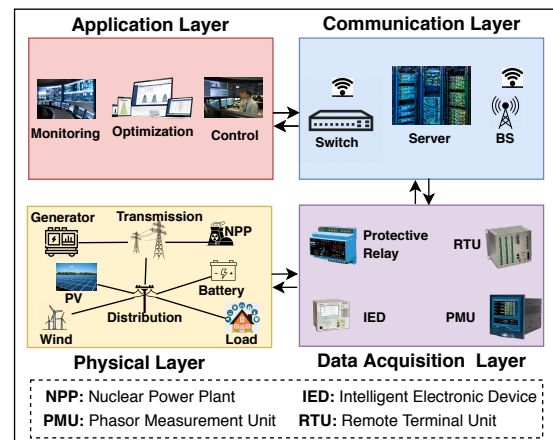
Application Layer

Communication Layer

Monitoring Optimization Control

Switch Server BS

Generator Transmission NPP

PV Battery

Wind Distribution Load

Protective Relay

RTU

IED PMU

Physical Layer

Data Acquisition Layer

NPP: Nuclear Power Plant IED: Intelligent Electronic Device
PMU: Phasor Measurement Unit RTU: Remote Terminal Unit